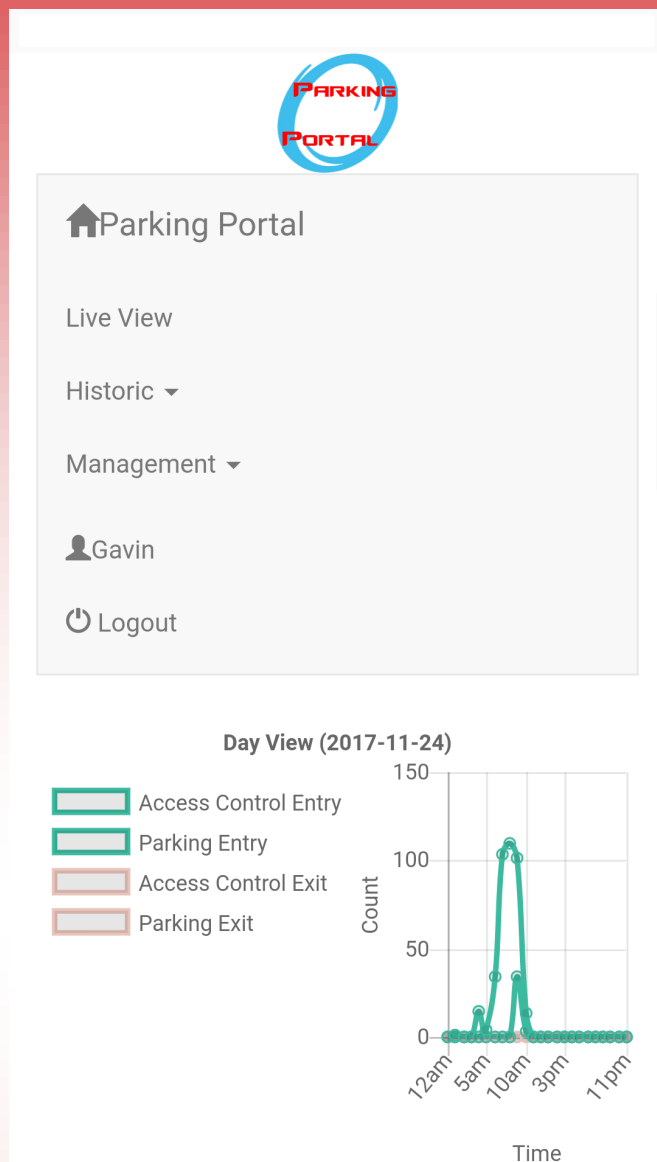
Parking Portal

Parking Portal

Live View

Historic

Management

Gavin

Logout

Day View (2017-11-24)

Access Control Entry
Parking Entry
Access Control Exit
Parking Exit

150
100
50
0
Count

12am
5am
10am
3pm
11pm

Time